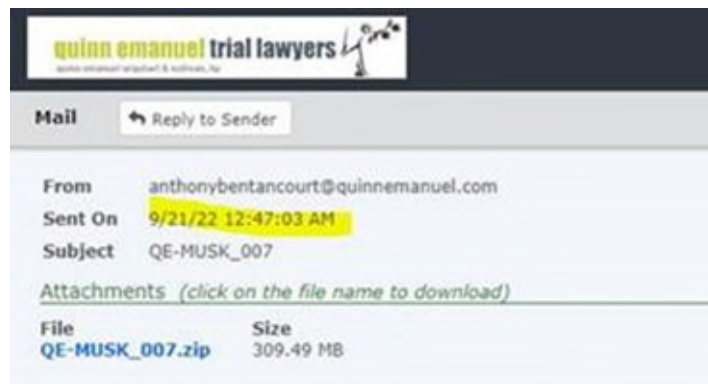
quinn emanuel trial lawyers
quinn emanuel urquhart & sullivan, llp

Mail
Reply to Sender

From anthonybentancourt@quinnemanuel.com
Sent On 9/21/22 12:47:03 AM
Subject QE-MUSK_007

Attachments (click on the file name to download)

File
QE-MUSK_007.zip

Size
309.49 MB